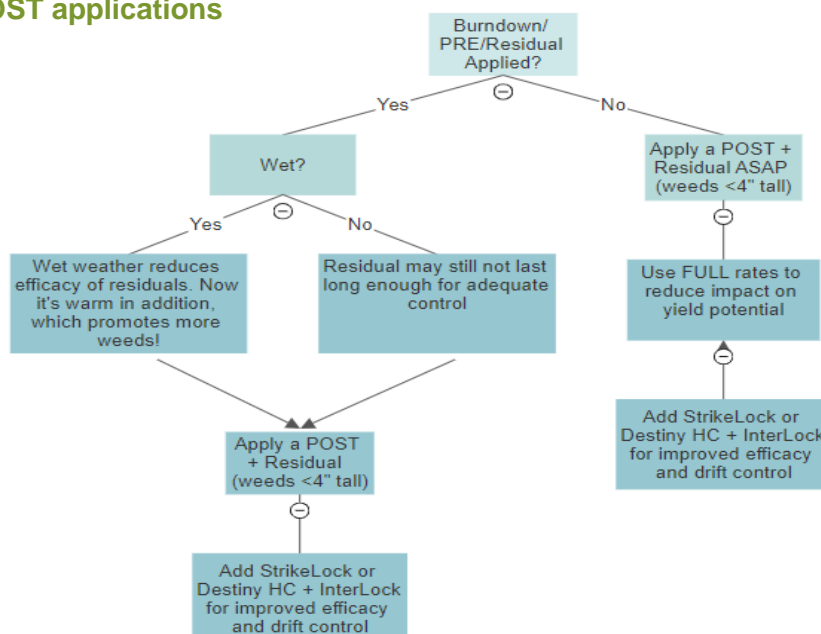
OST applications

Burndown/ PRE/Residual Applied?

Yes

No

Wet?

Apply a POST + Residual ASAP (weeds <4" tall)

Yes

No

Wet weather reduces efficacy of residuals. Now it's warm in addition, which promotes more weeds!

Residual may still not last long enough for adequate control

Use FULL rates to reduce impact on yield potential

Apply a POST + Residual (weeds <4" tall)

Add StrikeLock or Destiny HC + InterLock for improved efficacy and drift control

Add StrikeLock or Destiny HC + InterLock for improved efficacy and drift control